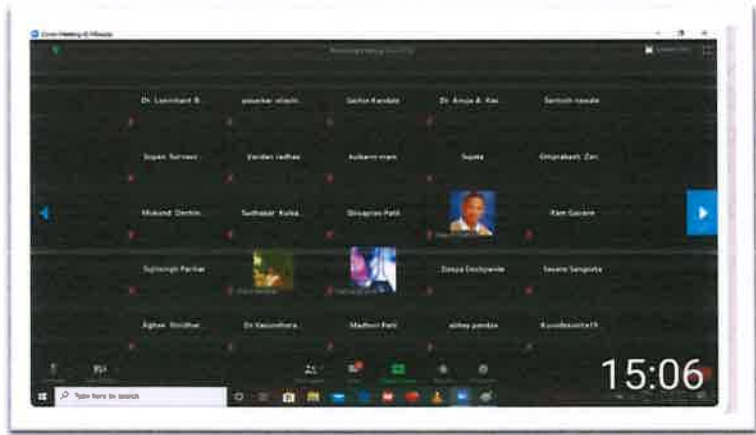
Zoom Meeting 40-Minutes

Dr. Laxmikant B.
pawankar vitasta
Sachin Kandale
Dr. Anuja A. Kar
Santosh nawale

Sopan Surnavi
Vardan radhav
kulkarni mam
Sujata
Omprakash Zan

Mukund Deshm
Sudhakar Kulka
Shivapras Patil
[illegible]
Ram Gaivam

Sujitsingh Parihar
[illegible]
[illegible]
Deepa Deshpande
Swami Sangeeta

Aghav Sindhar
Dr Vasundhara
Madhuri Patil
abhay pandya
Kunalkoshta19

Type here to search

15:06